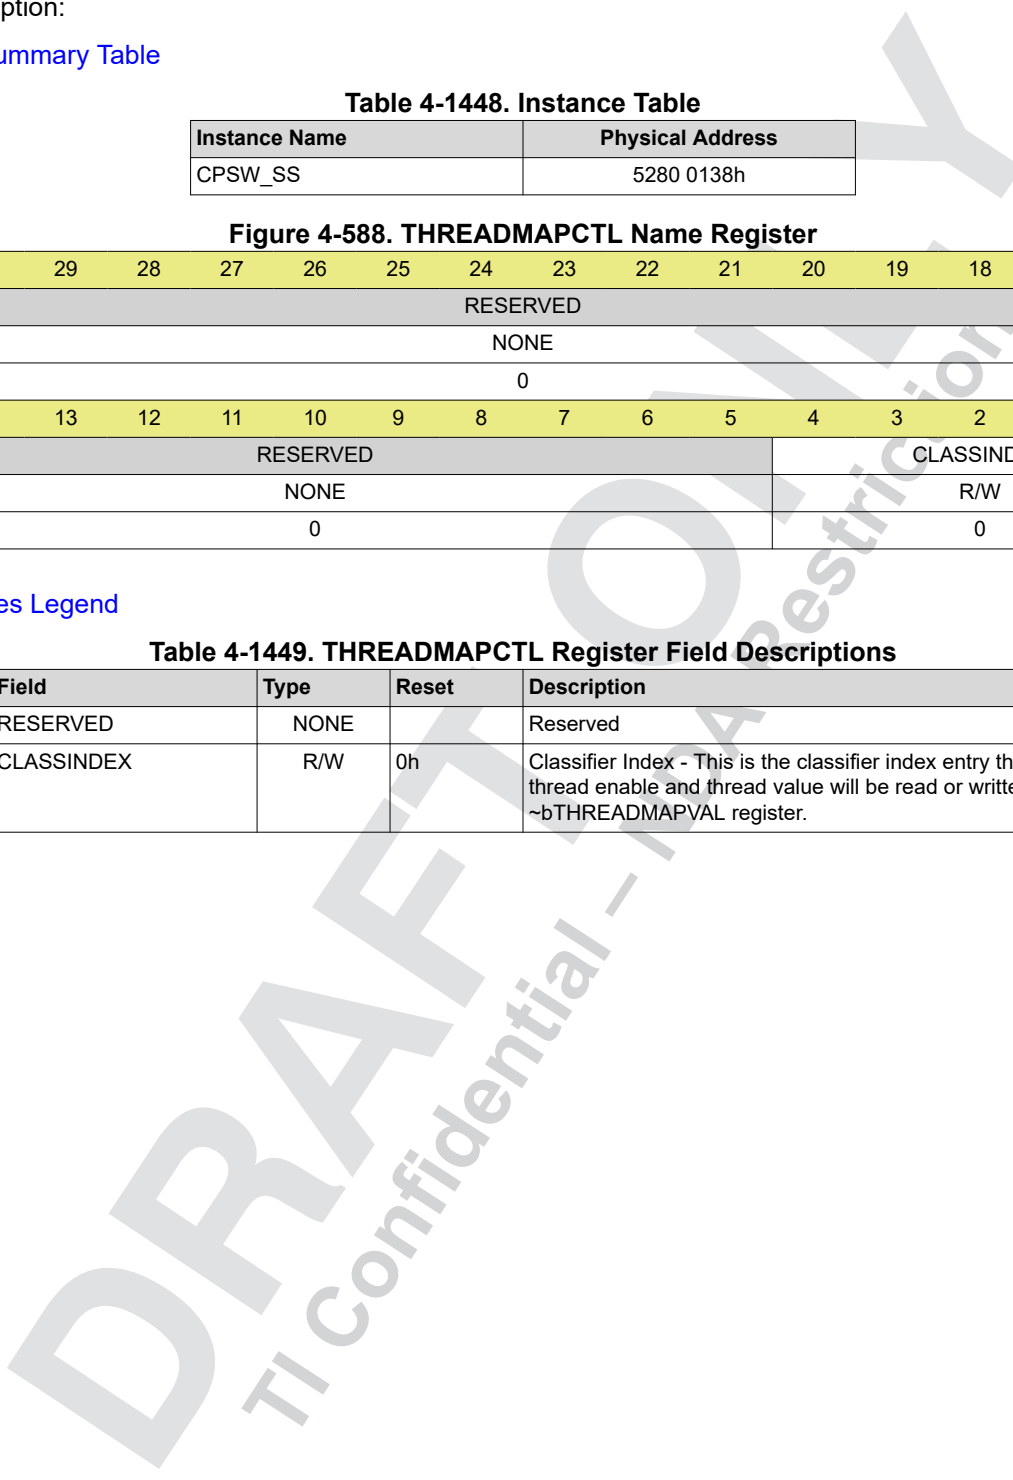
ption:

ummary Table

Table 4-1448. Instance Table

| Instance Name | Physical Address |
|---|---|
| CPSW_SS | 5280 0138h |

Figure 4-588. THREADMAPCTL Name Register

| 29 | 28 | 27 | 26 | 25 | 24 | 23 | 22 | 21 | 20 | 19 | 18 |
|---|---|---|---|---|---|---|---|---|---|---|---|
| RESERVED | | | | | | | | | | | |
| NONE | | | | | | | | | | | |
| 0 | | | | | | | | | | | |
| 13 | 12 | 11 | 10 | 9 | 8 | 7 | 6 | 5 | 4 | 3 | 2 |
| RESERVED | | | | | | | | | CLASSIND | | |
| NONE | | | | | | | | | R/W | | |
| 0 | | | | | | | | | 0 | | |

es Legend

Table 4-1449. THREADMAPCTL Register Field Descriptions

| Field | Type | Reset | Description |
|---|---|---|---|
| RESERVED | NONE | | Reserved |
| CLASSINDEX | R/W | 0h | Classifier Index - This is the classifier index entry th thread enable and thread value will be read or writte ~bTHREADMAPVAL register. |

DRAFT ONLY
TI Confidential – NDA Restrictions